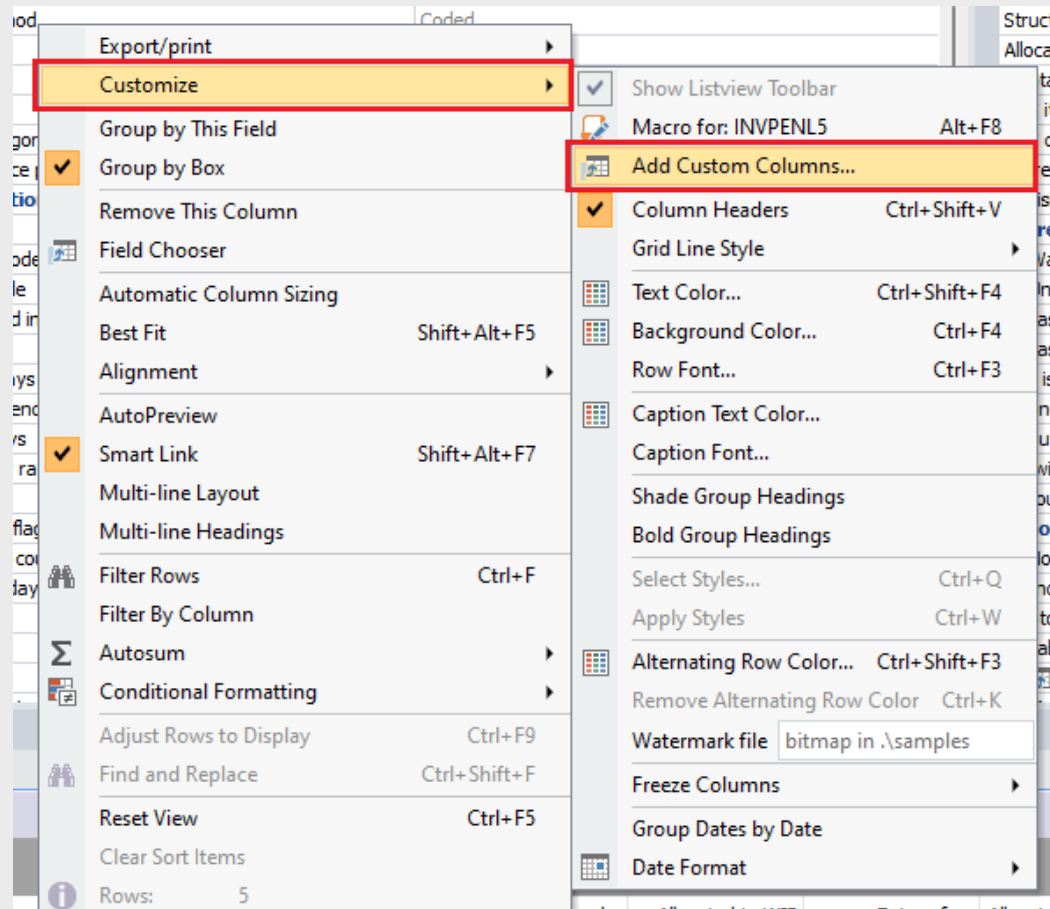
Coded

Export/print
Customize
Group by This Field
Group by Box
Remove This Column
Field Chooser
Automatic Column Sizing
Best Fit Shift+Alt+F5
Alignment
AutoPreview
Smart Link Shift+Alt+F7
Multi-line Layout
Multi-line Headings
Filter Rows Ctrl+F
Filter By Column
Autosum
Conditional Formatting
Adjust Rows to Display Ctrl+F9
Find and Replace Ctrl+Shift+F
Reset View Ctrl+F5
Clear Sort Items
Rows: 5

Show Listview Toolbar
Macro for: INVPENL5 Alt+F8
Add Custom Columns...
Column Headers Ctrl+Shift+V
Grid Line Style
Text Color... Ctrl+Shift+F4
Background Color... Ctrl+F4
Row Font... Ctrl+F3
Caption Text Color...
Caption Font...
Shade Group Headings
Bold Group Headings
Select Styles... Ctrl+Q
Apply Styles Ctrl+W
Alternating Row Color... Ctrl+Shift+F3
Remove Alternating Row Color Ctrl+K
Watermark file bitmap in .\samples
Freeze Columns
Group Dates by Date
Date Format

Struct
Alloca